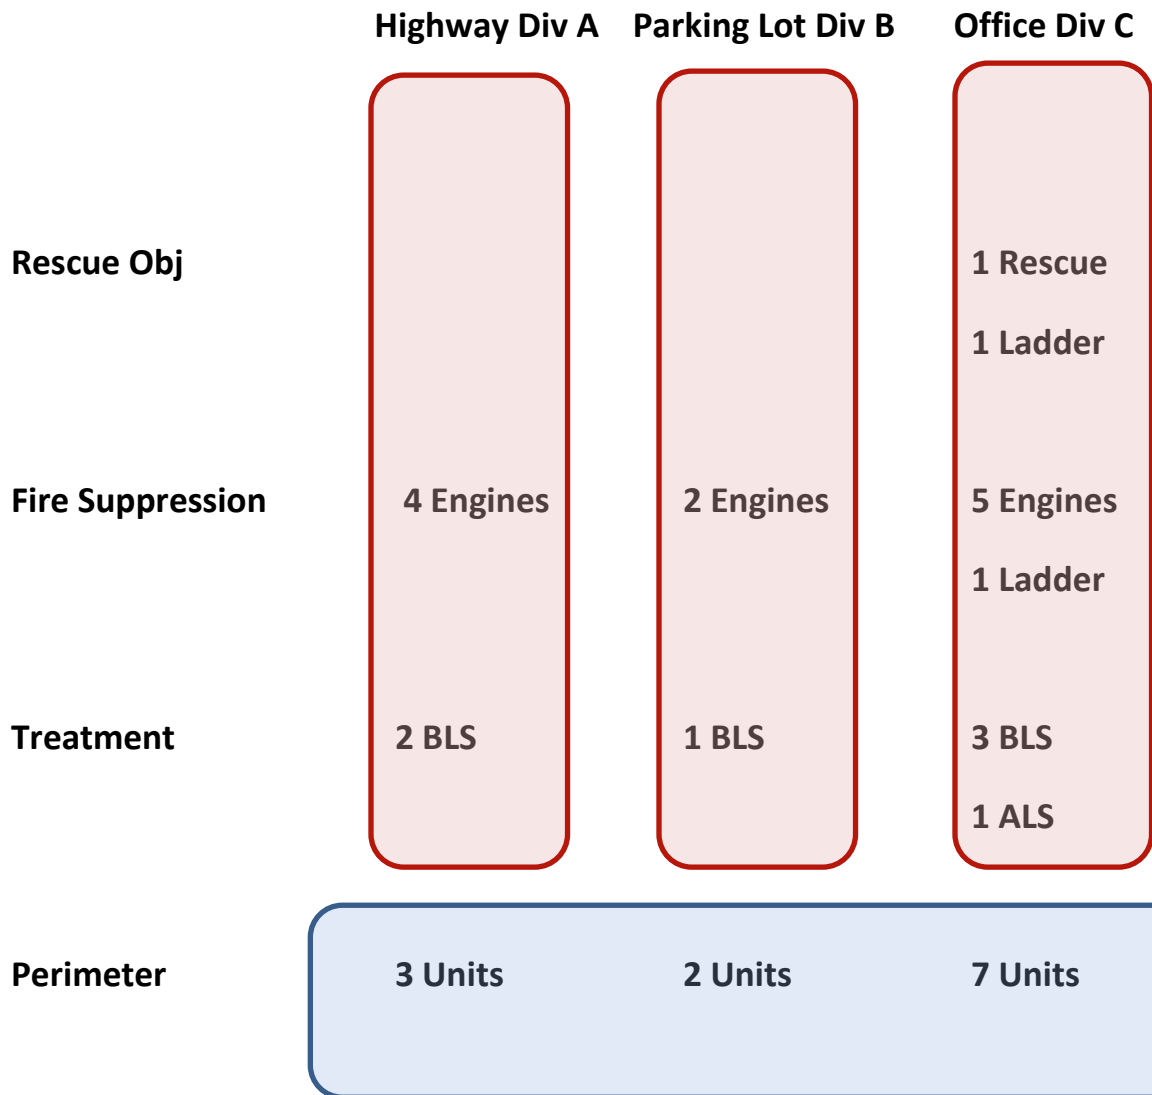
| | Highway Div A | Parking Lot Div B | Office Div C |
|---|---|---|---|
| Rescue Obj | | | 1 Rescue<br>1 Ladder |
| Fire Suppression | 4 Engines | 2 Engines | 5 Engines<br>1 Ladder |
| Treatment | 2 BLS | 1 BLS | 3 BLS<br>1 ALS |
| Perimeter | 3 Units | 2 Units | 7 Units |